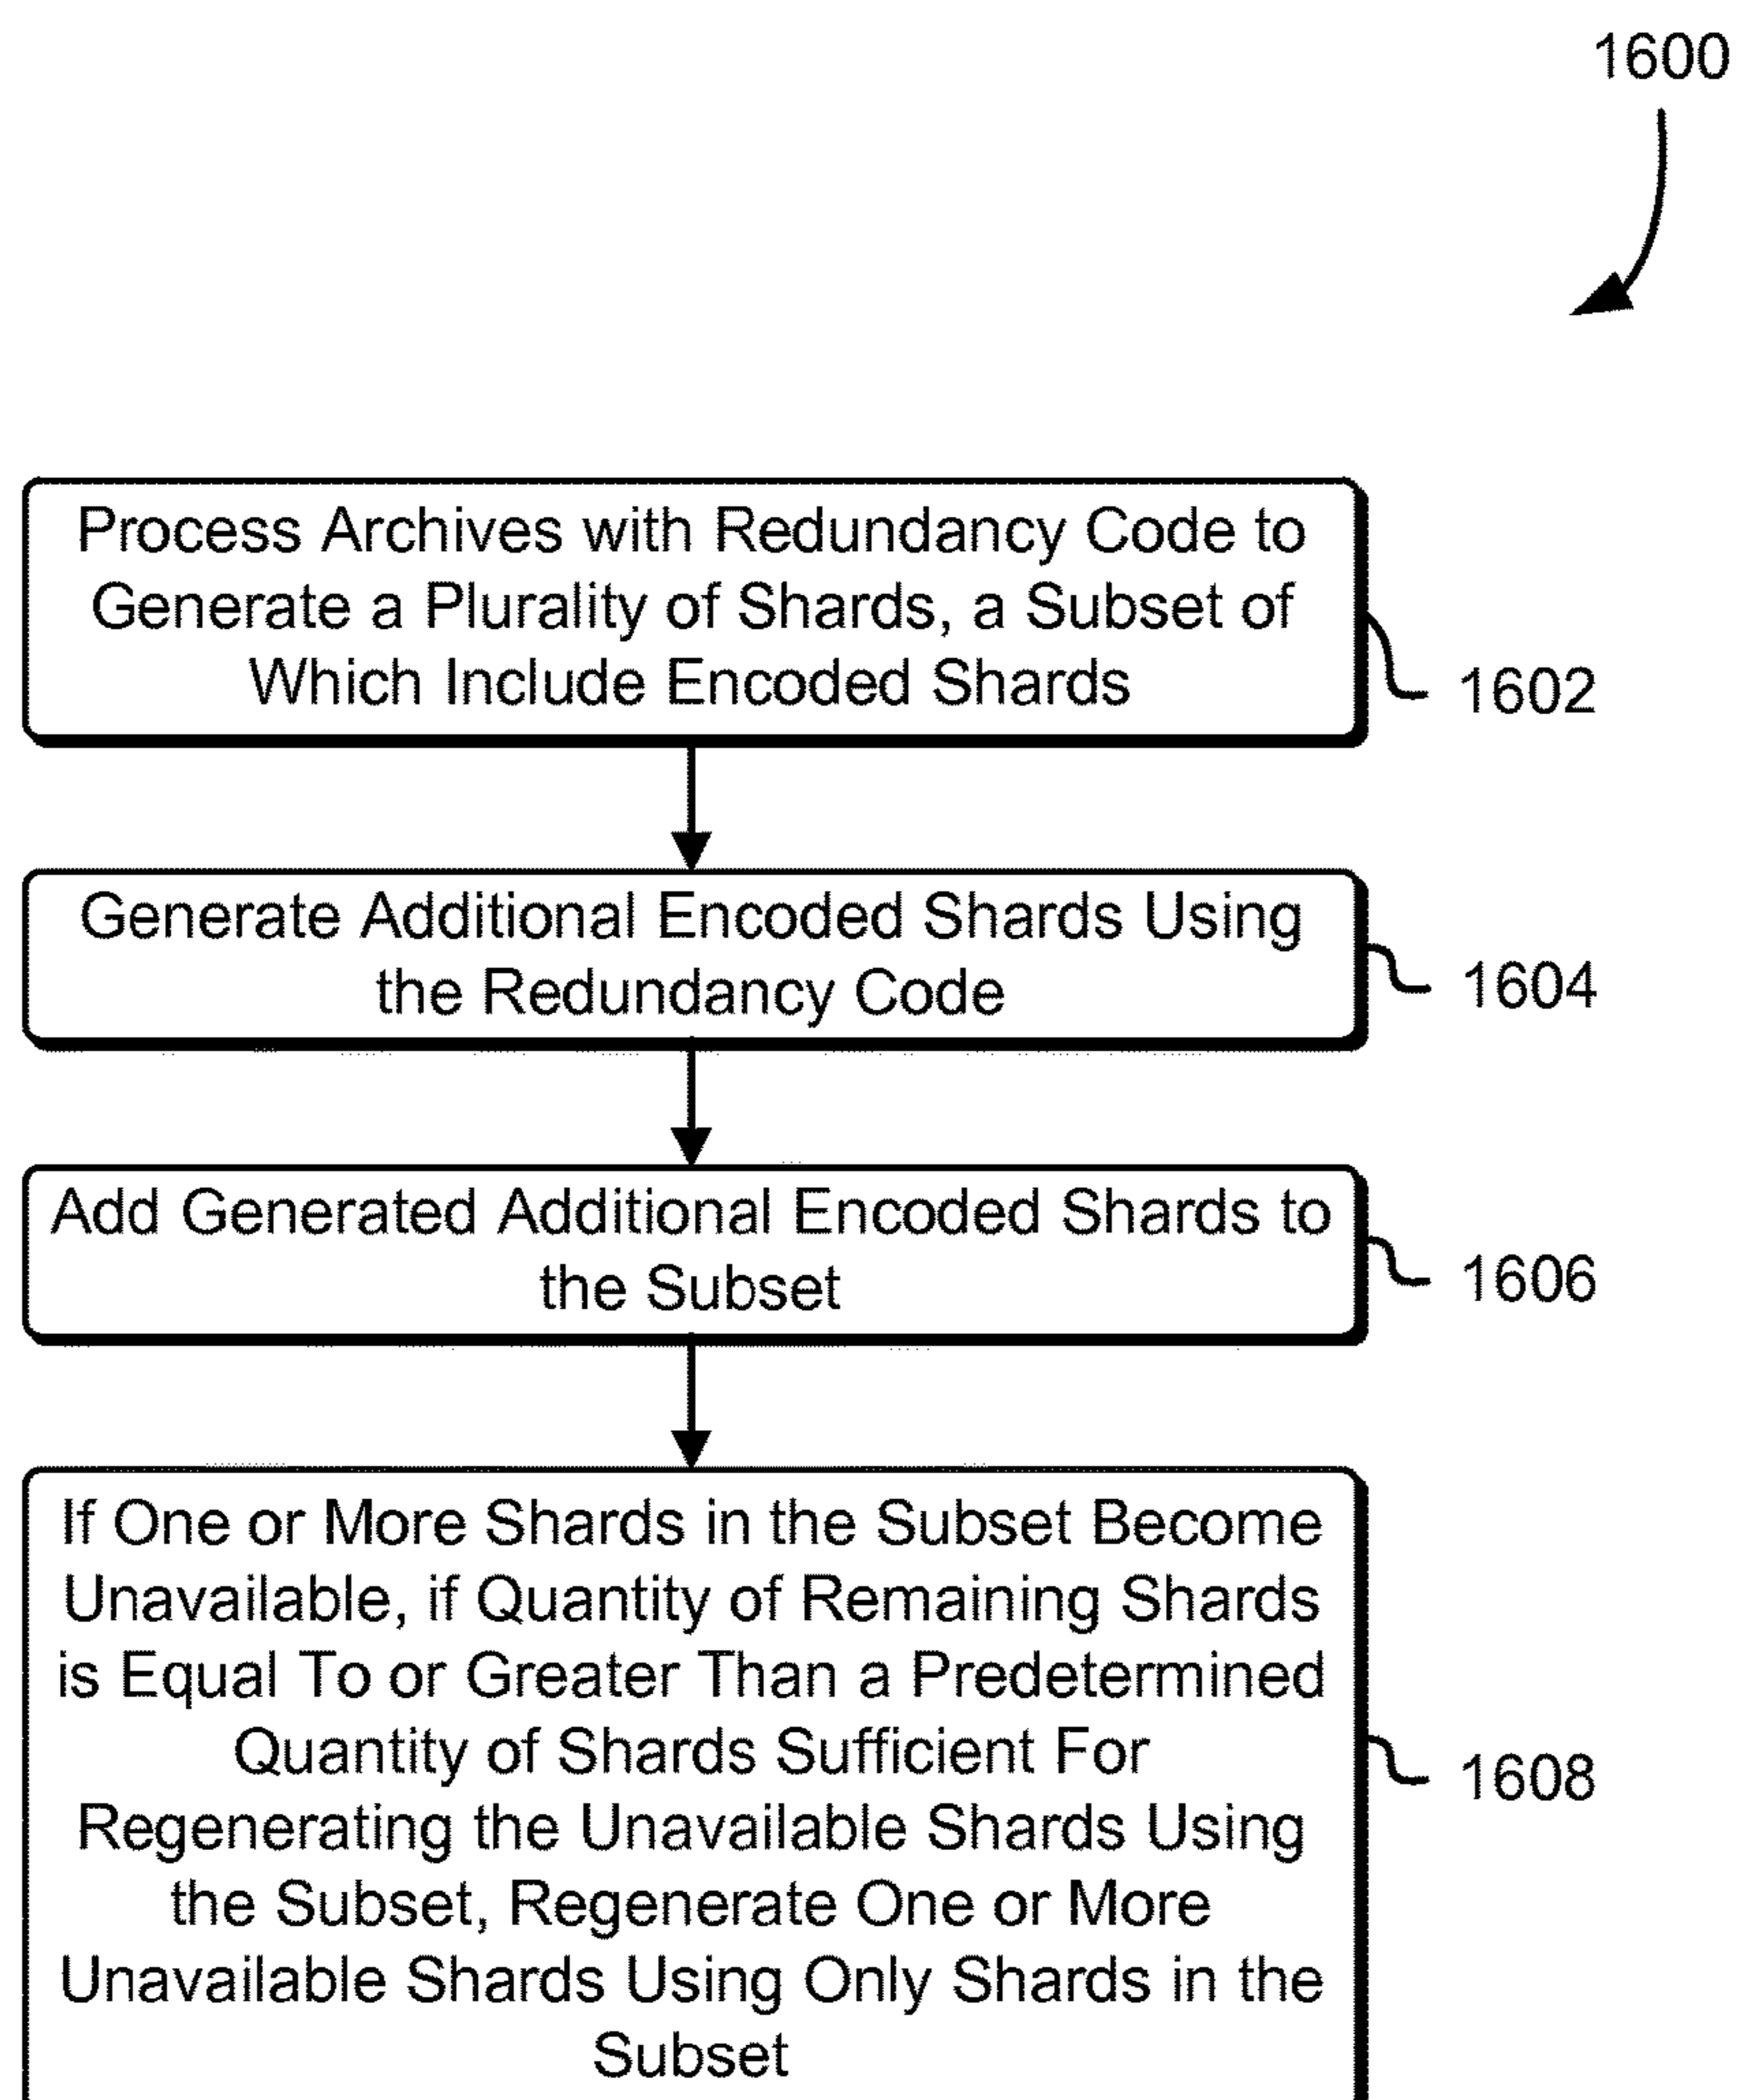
1600

Process Archives with Redundancy Code to Generate a Plurality of Shards, a Subset of Which Include Encoded Shards

1602

Generate Additional Encoded Shards Using the Redundancy Code

1604

Add Generated Additional Encoded Shards to the Subset

1606

If One or More Shards in the Subset Become Unavailable, if Quantity of Remaining Shards is Equal To or Greater Than a Predetermined Quantity of Shards Sufficient For Regenerating the Unavailable Shards Using the Subset, Regenerate One or More Unavailable Shards Using Only Shards in the Subset

1608